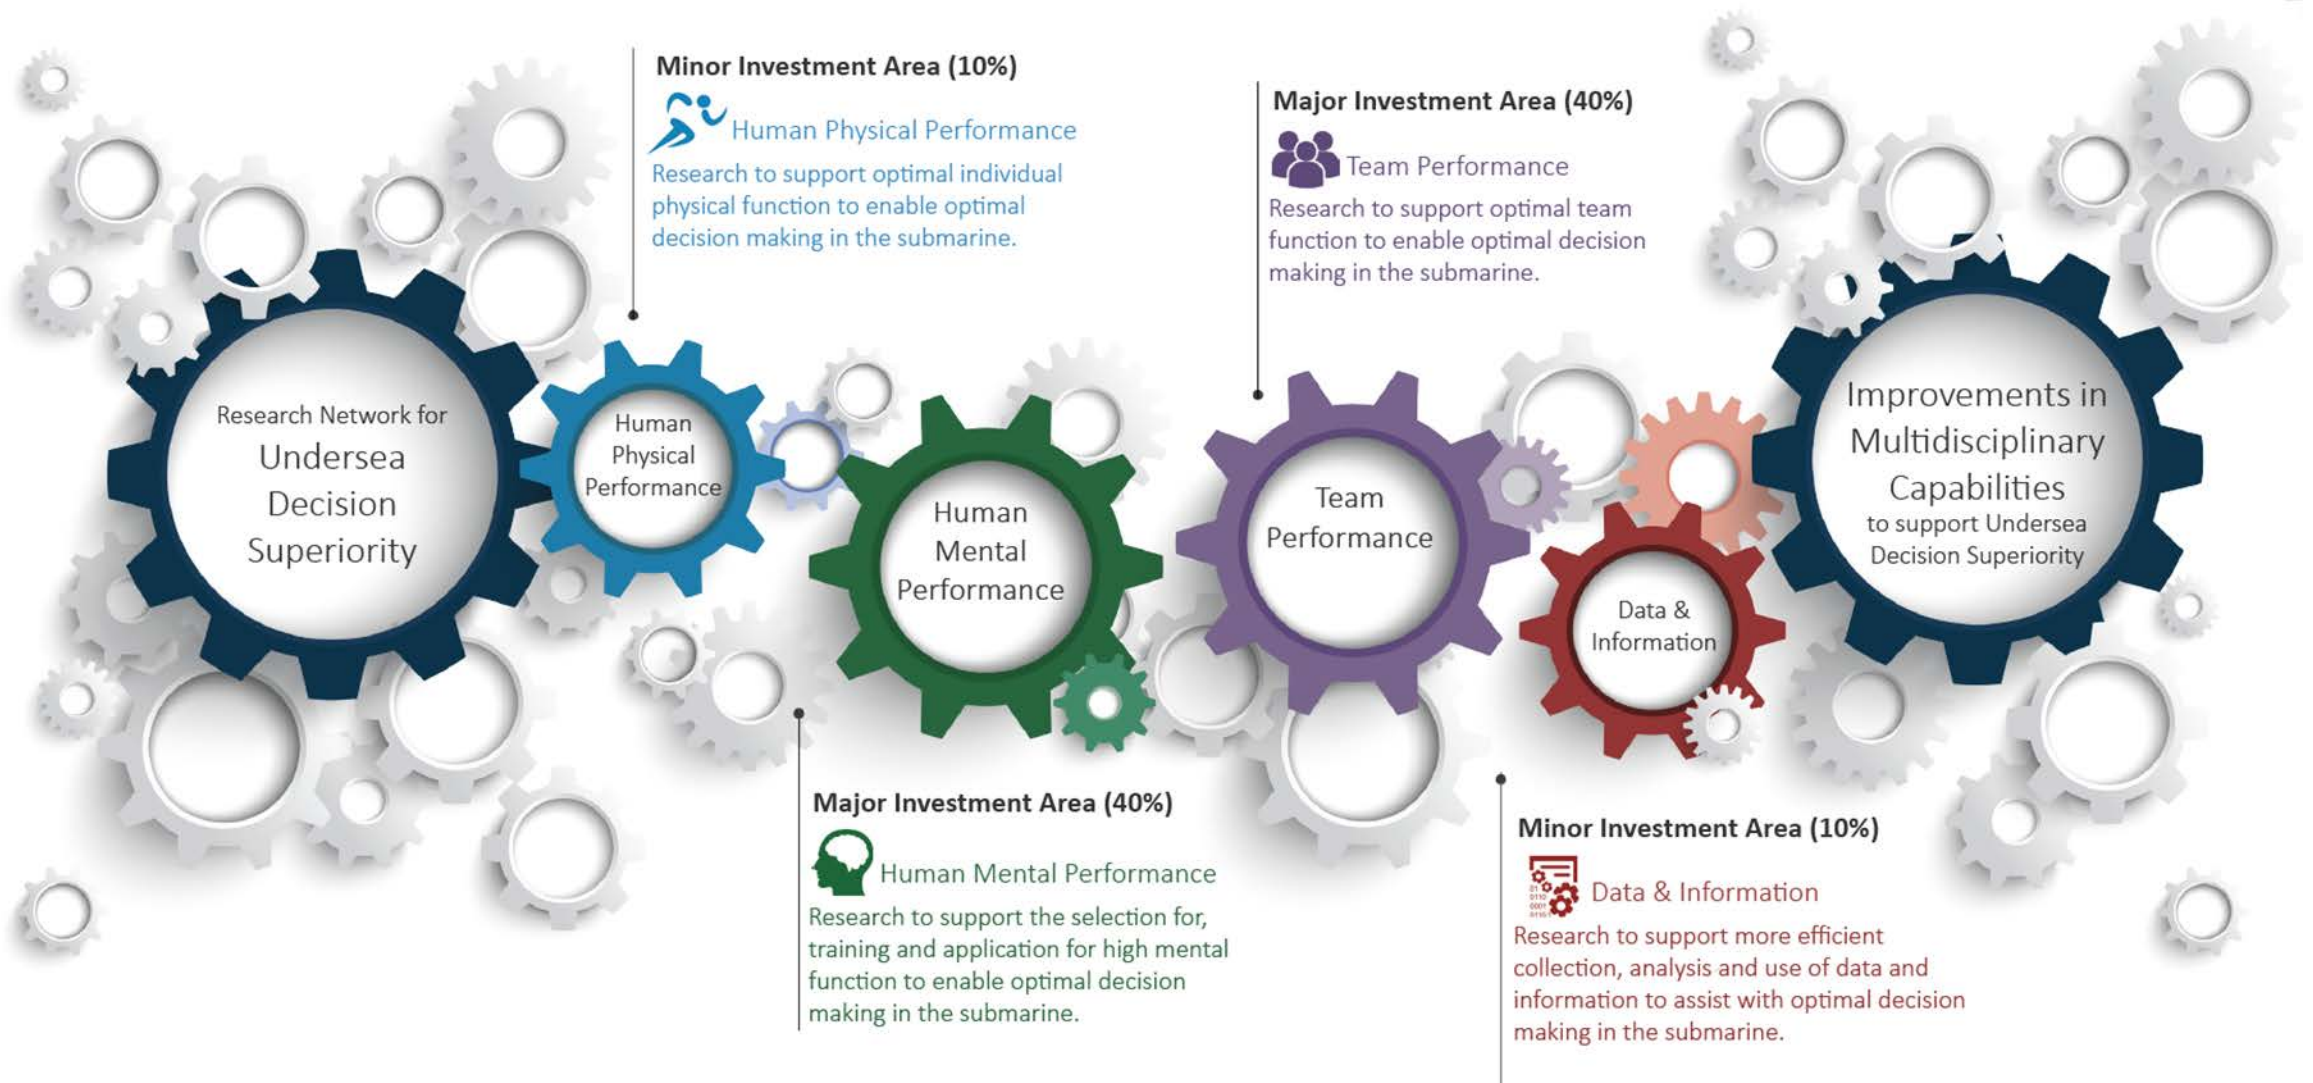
Minor Investment Area (10%)

Human Physical Performance

Research to support optimal individual physical function to enable optimal decision making in the submarine.

Major Investment Area (40%)

Team Performance

Research to support optimal team function to enable optimal decision making in the submarine.

Research Network for Undersea Decision Superiority

Human Physical Performance

Human Mental Performance

Team Performance

Data & Information

Improvements in Multidisciplinary Capabilities to support Undersea Decision Superiority

Major Investment Area (40%)

Human Mental Performance

Research to support the selection for, training and application for high mental function to enable optimal decision making in the submarine.

Minor Investment Area (10%)

Data & Information

Research to support more efficient collection, analysis and use of data and information to assist with optimal decision making in the submarine.